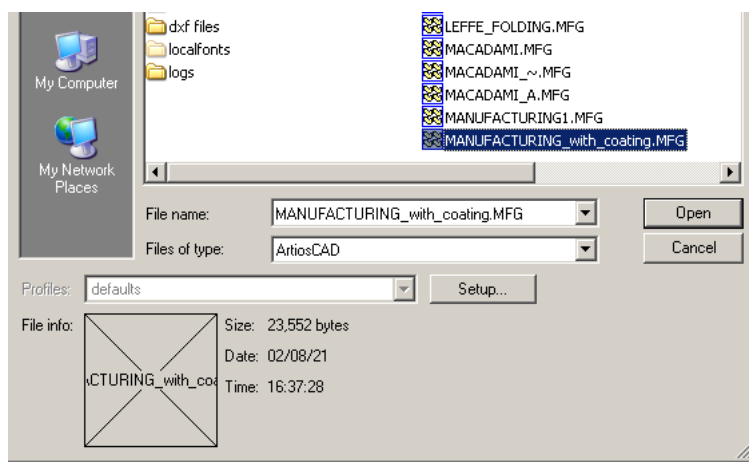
My Computer

My Network Places

dxf files
localfonts
logs

LEFFE_FOLDING.MFG
MACADAMI.MFG
MACADAMI_~.MFG
MACADAMI_A.MFG
MANUFACTURING1.MFG
MANUFACTURING_with_coating.MFG

File name: MANUFACTURING_with_coating.MFG
Open
Files of type: ArtiosCAD
Cancel

Profiles: defaults
Setup...

File info:
CTURING_with_coa
Size: 23,552 bytes
Date: 02/08/21
Time: 16:37:28